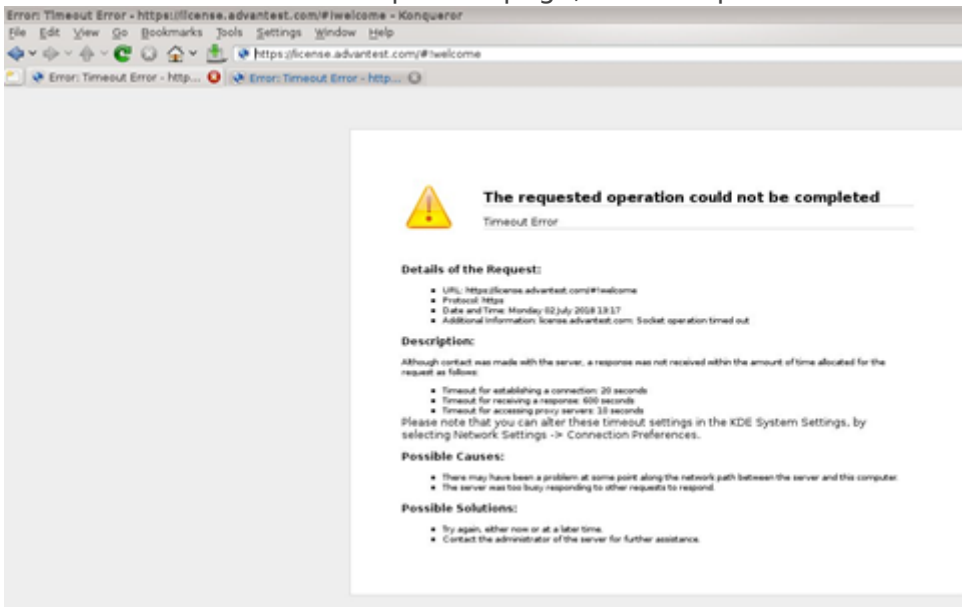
Error: Timeout Error - https://license.advantest.com/#!welcome - Konqueror

File Edit View Go Bookmarks Tools Settings Window Help

https://license.advantest.com/#!welcome

Error: Timeout Error - http... Error: Timeout Error - http...

The requested operation could not be completed

Timeout Error

Details of the Request:

- URL: https://license.advantest.com/#!welcome
- Protocol: https
- Date and Time: Monday 02 July 2018 13:17
- Additional Information: license.advantest.com: Socket operation timed out

Description:

Although contact was made with the server, a response was not received within the amount of time allocated for the request as follows:

- Timeout for establishing a connection: 20 seconds
- Timeout for receiving a response: 600 seconds
- Timeout for accessing proxy servers: 10 seconds

Please note that you can alter these timeout settings in the KDE System Settings, by selecting Network Settings -> Connection Preferences.

Possible Causes:

- There may have been a problem at some point along the network path between the server and this computer.
- The server was too busy responding to other requests to respond.

Possible Solutions:

- Try again, either now or at a later time.
- Contact the administrator of the server for further assistance.